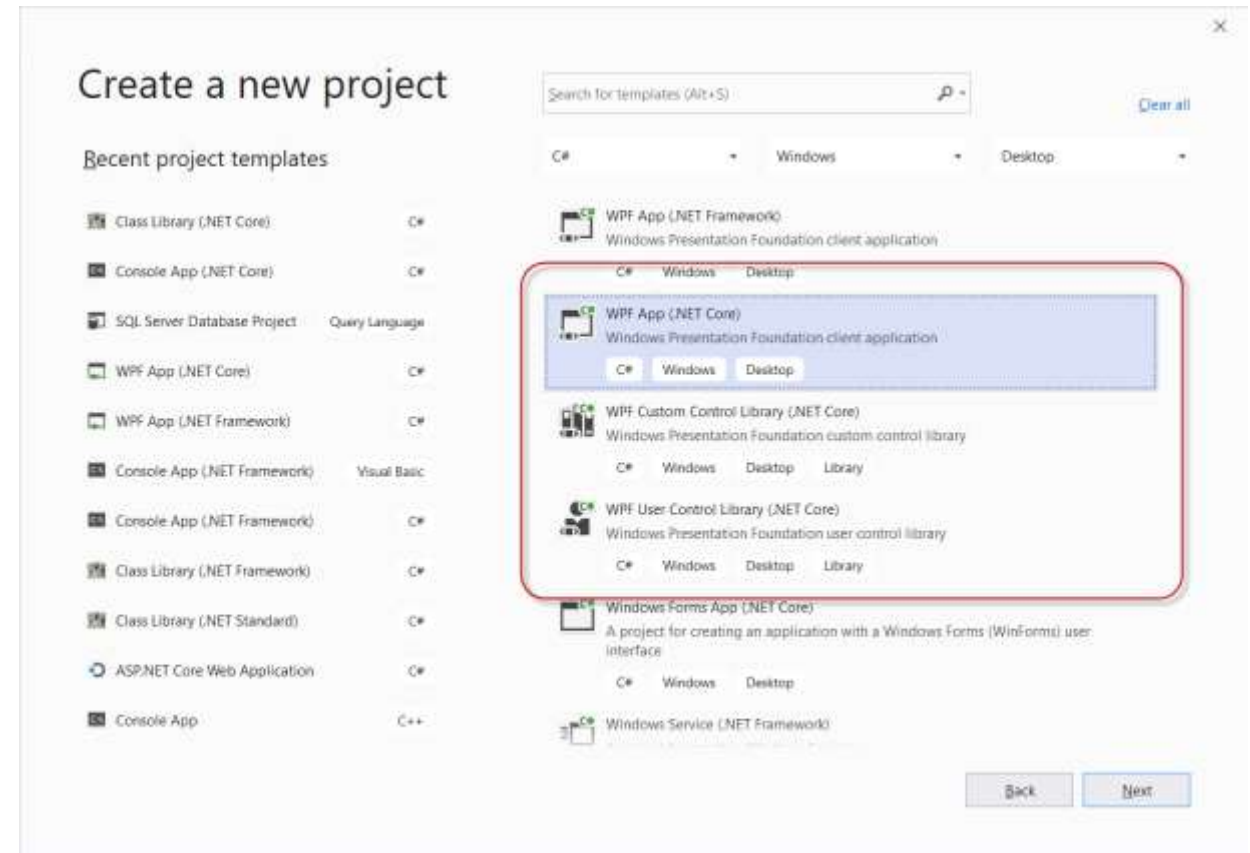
×

Create a new project

Search for templates (Alt+S)

Clear all

Recent project templates

Class Library (.NET Core) C#

Console App (.NET Core) C#

SQL Server Database Project Query Language

WPF App (.NET Core) C#

WPF App (.NET Framework) C#

Console App (.NET Framework) Visual Basic

Console App (.NET Framework) C#

Class Library (.NET Framework) C#

Class Library (.NET Standard) C#

ASP.NET Core Web Application C#

Console App C++

C# Windows Desktop

WPF App (.NET Framework)
Windows Presentation Foundation client application
C# Windows Desktop

WPF App (.NET Core)
Windows Presentation Foundation client application
C# Windows Desktop

WPF Custom Control Library (.NET Core)
Windows Presentation Foundation custom control library
C# Windows Desktop Library

WPF User Control Library (.NET Core)
Windows Presentation Foundation user control library
C# Windows Desktop Library

Windows Forms App (.NET Core)
A project for creating an application with a Windows Forms (WinForms) user interface
C# Windows Desktop

Windows Service (.NET Framework)

Back Next